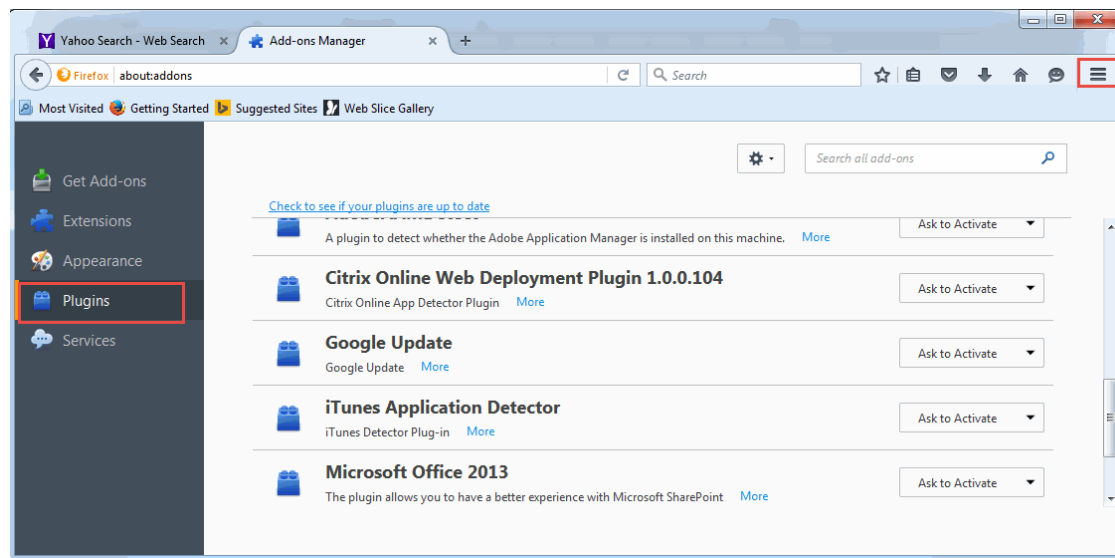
Yahoo Search - Web Search ×
Add-ons Manager ×
+

Firefox about:addons
Search

Most Visited Getting Started Suggested Sites Web Slice Gallery

Get Add-ons
Extensions
Appearance
Plugins
Services

Search all add-ons

Check to see if your plugins are up to date

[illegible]
A plugin to detect whether the Adobe Application Manager is installed on this machine. More
Ask to Activate

Citrix Online Web Deployment Plugin 1.0.0.104
Citrix Online App Detector Plugin More
Ask to Activate

Google Update
Google Update More
Ask to Activate

iTunes Application Detector
iTunes Detector Plug-in More
Ask to Activate

Microsoft Office 2013
The plugin allows you to have a better experience with Microsoft SharePoint More
Ask to Activate